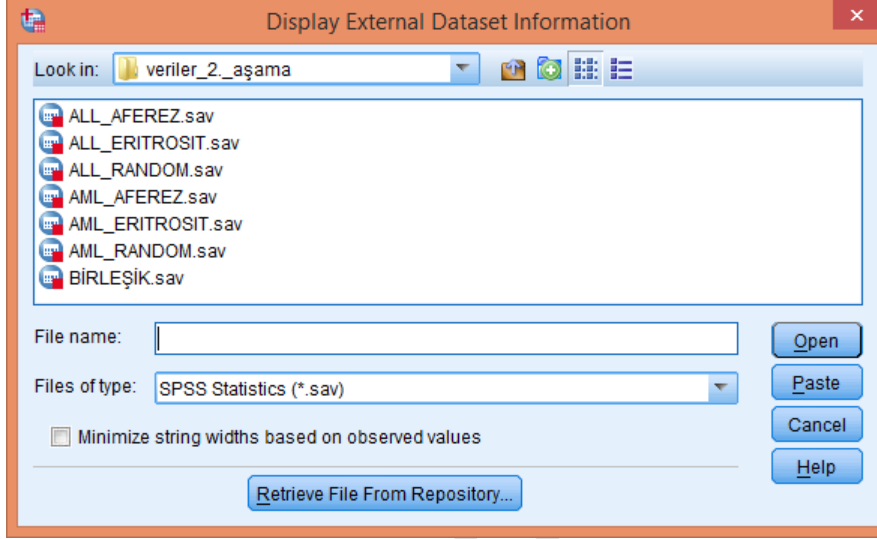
Display External Dataset Information

Look in: veriler_2._aşama

ALL_AFEREZ.sav
ALL_ERITROSIT.sav
ALL_RANDOM.sav
AML_AFEREZ.sav
AML_ERITROSIT.sav
AML_RANDOM.sav
BİRLEŞİK.sav

File name:
Files of type: SPSS Statistics (*.sav)

Minimize string widths based on observed values

Retrieve File From Repository...

Open
Paste
Cancel
Help